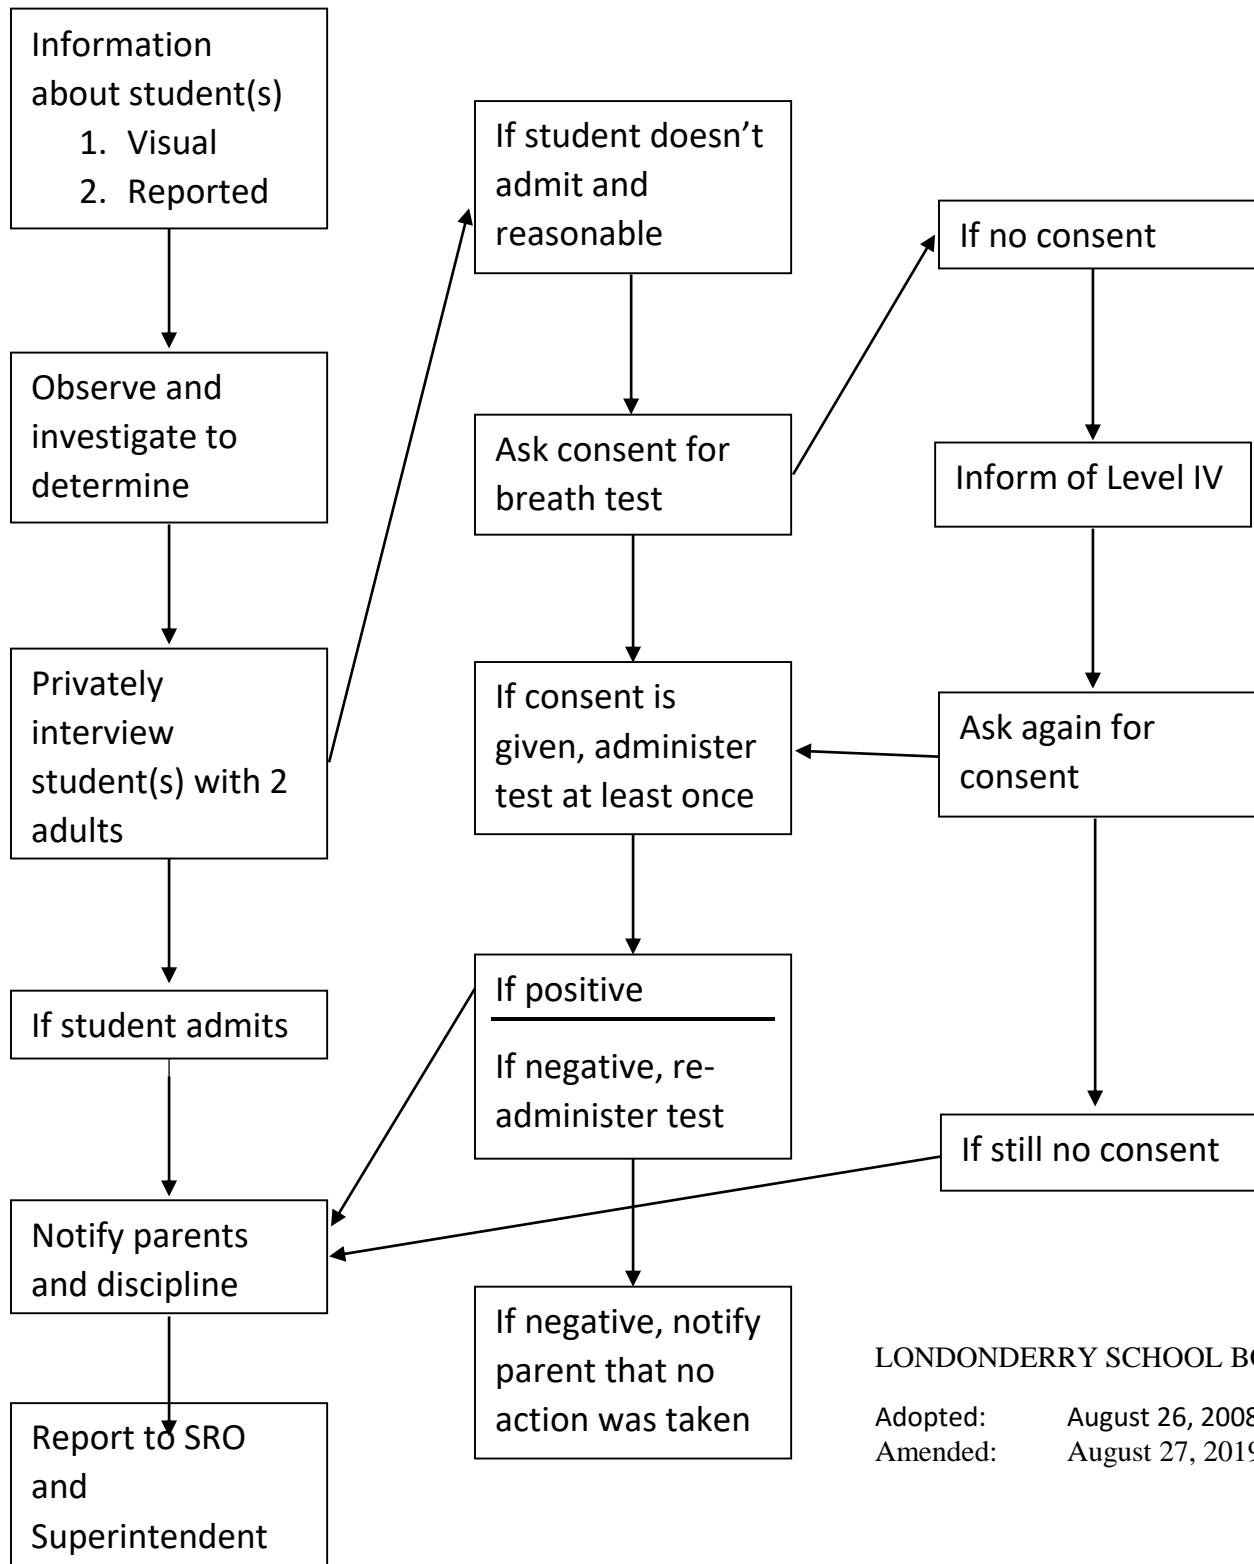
Information about student(s)
1. Visual
2. Reported

Observe and investigate to determine

Privately interview student(s) with 2 adults

If student admits

Notify parents and discipline

Report to SRO and Superintendent

If student doesn't admit and reasonable

Ask consent for breath test

If consent is given, administer test at least once

If positive

If negative, re-administer test

If negative, notify parent that no action was taken

If no consent

Inform of Level IV

Ask again for consent

If still no consent

LONDONDERRY SCHOOL BO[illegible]

Adopted: August 26, 200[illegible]
Amended: August 27, 201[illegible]